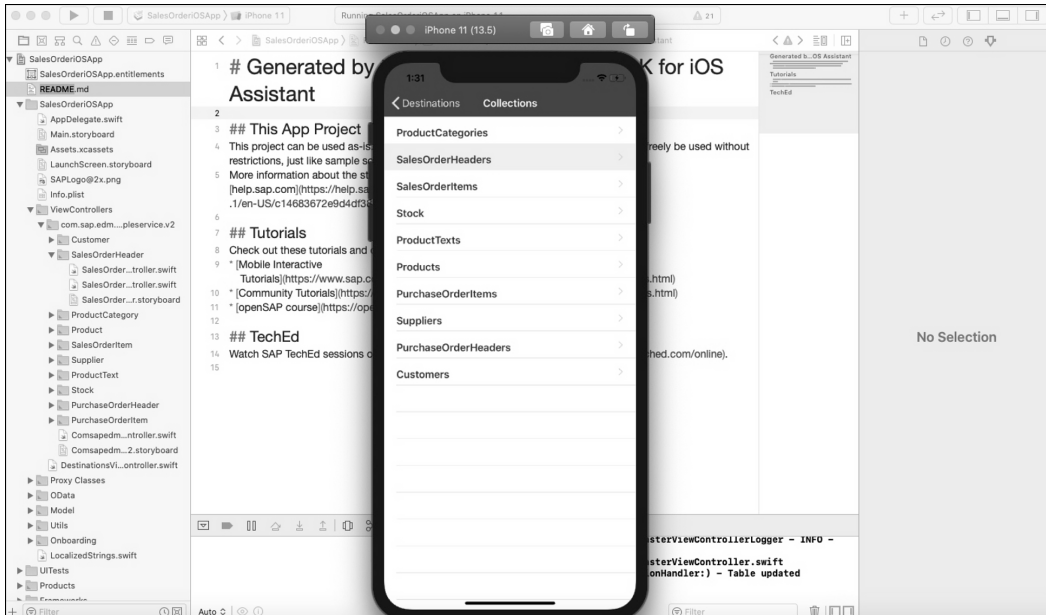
SalesOrderiOSApp 〉 iPhone 11

Runnin

⚠ 21

iPhone 11 (13.5)

SalesOrderiOSApp
SalesOrderiOSApp.entitlements
README.md
SalesOrderiOSApp
AppDelegate.swift
Main.storyboard
Assets.xcassets
LaunchScreen.storyboard
SAPLogo@2x.png
Info.plist
ViewControllers
com.sap.edm....pleservice.v2
Customer
SalesOrderHeader
SalesOrder...troller.swift
SalesOrder...troller.swift
SalesOrder...r.storyboard
ProductCategory
Product
SalesOrderItem
Supplier
ProductText
Stock
PurchaseOrderHeader
PurchaseOrderItem
Comsapedm...ntroller.swift
Comsapedm...2.storyboard
DestinationsVi...ontroller.swift
Proxy Classes
OData
Model
Utils
Onboarding
LocalizedStrings.swift
UITests
Products

Filter

SalesOrderiOSApp

1 # Generated by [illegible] K for iOS Assistant
2
3 ## This App Project
4 This project can be used as-is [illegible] reely be used without restrictions, just like sample s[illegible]
5 More information about the st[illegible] [help.sap.com](https://help.sa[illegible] .1/en-US/c14683672e9d4df3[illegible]
6
7 ## Tutorials
8 Check out these tutorials and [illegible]
9 * [Mobile Interactive Tutorials](https://www.sap.c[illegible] .html)
10 * [Community Tutorials](https://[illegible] s.html)
11 * [openSAP course](https://ope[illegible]
12
13 ## TechEd
14 Watch SAP TechEd sessions o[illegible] hed.com/online).
15

1:31
Destinations
Collections
ProductCategories
SalesOrderHeaders
SalesOrderItems
Stock
ProductTexts
Products
PurchaseOrderItems
Suppliers
PurchaseOrderHeaders
Customers

sterViewControllerLogger - INFO -
sterViewController.swift
onHandler:) - Table updated

Auto

Filter

Generated b...OS Assistant
Tutorials
TechEd

No Selection